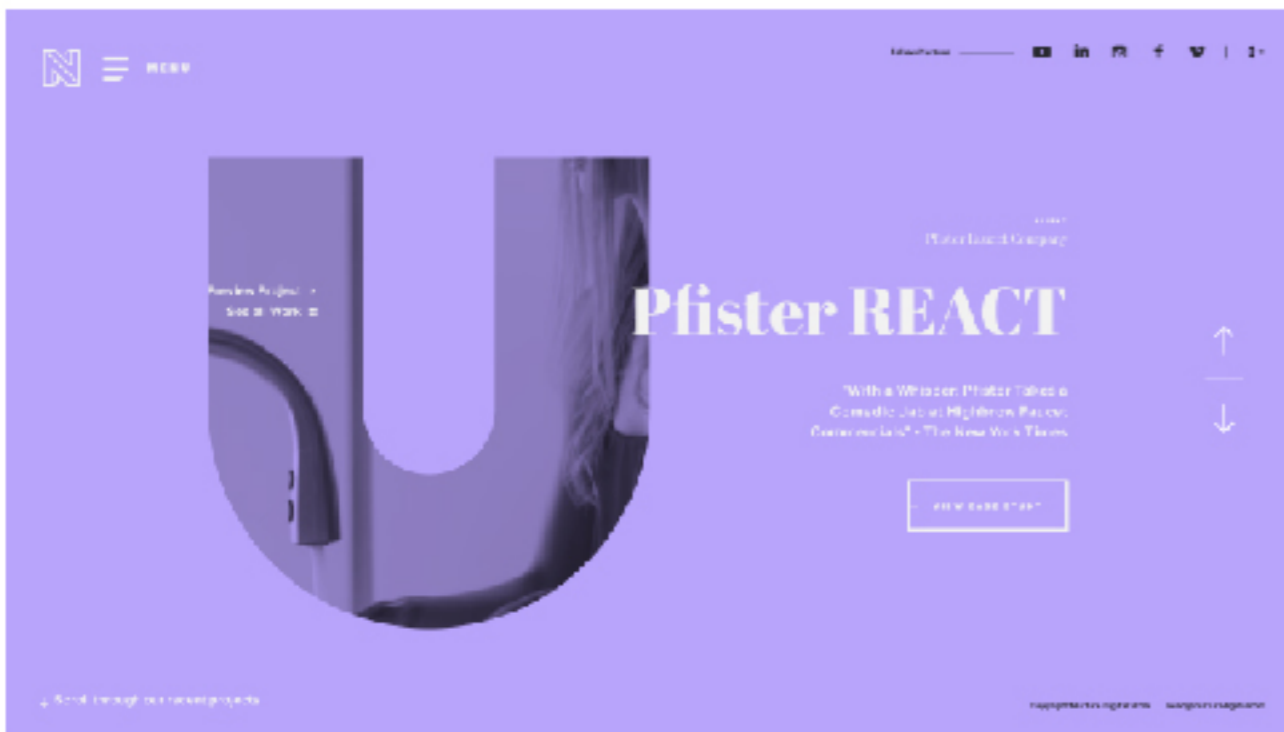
MENU

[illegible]

in

f

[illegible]

Pfister Faucet Company

Previous Project

See all Work

Pfister REACT

"With a Whisper, Pfister Takes a Comedic Jab at Highbrow Faucet Commercials" - The New York Times

VIEW CASE STUDY

Scroll through our recent projects

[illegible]